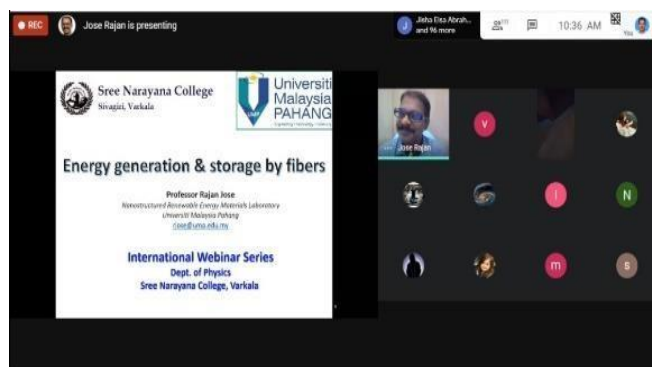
REC
Jose Rajan is presenting
Jisha Elsa Abrah... and 96 more
97
10:36 AM
You

Sree Narayana College
Sivagiri, Varkala

Universiti Malaysia PAHANG

Energy generation & storage by fibers

Professor Rajan Jose
Nanostructured Renewable Energy Materials Laboratory
Universiti Malaysia Pahang
rjose@ump.edu.my

International Webinar Series
Dept. of Physics
Sree Narayana College, Varkala

Jose Rajan
V
I
N
m
s